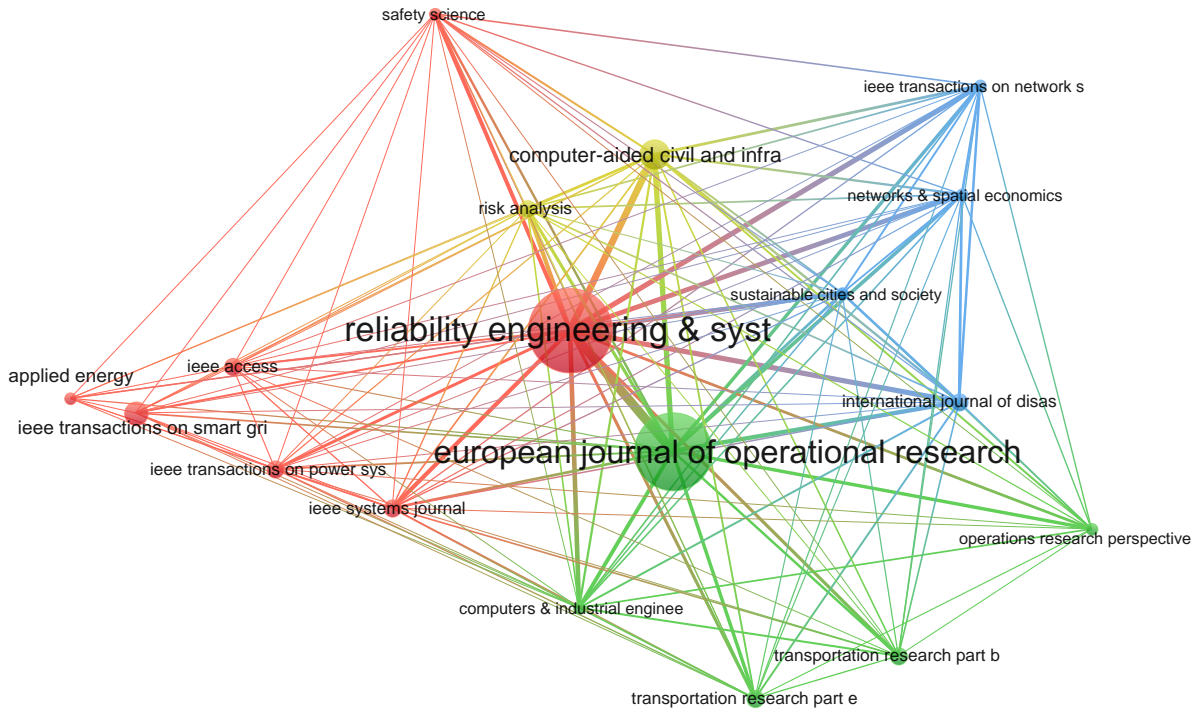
safety science
ieee transactions on network s
computer-aided civil and infra
risk analysis
networks & spatial economics
sustainable cities and society
reliability engineering & syst
applied energy
ieee access
international journal of disas
ieee transactions on smart gri
european journal of operational research
ieee transactions on power sys
ieee systems journal
operations research perspective
computers & industrial enginee
transportation research part b
transportation research part e